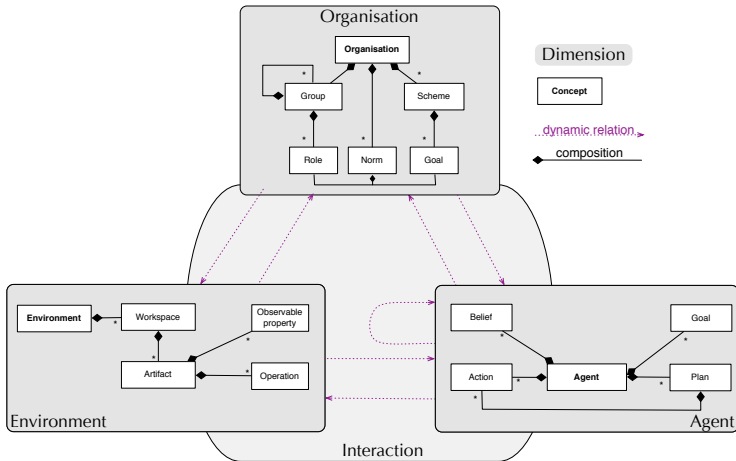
Organisation

Organisation

Group

Scheme

Role

Norm

Goal

Dimension

Concept

dynamic relation

composition

Environment

Workspace

Observable property

Artifact

Operation

Environment

Belief

Goal

Action

Agent

Plan

Agent

Interaction